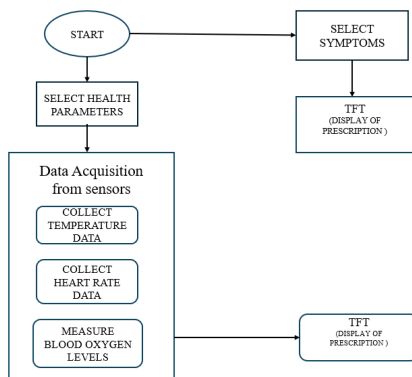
START

SELECT SYMPTOMS

SELECT HEALTH PARAMETERS

TFT (DISPLAY OF PRESCRIPTION )

Data Acquisition from sensors

COLLECT TEMPERATURE DATA

COLLECT HEART RATE DATA

MEASURE BLOOD OXYGEN LEVELS

TFT (DISPLAY OF PRESCRIPTION )